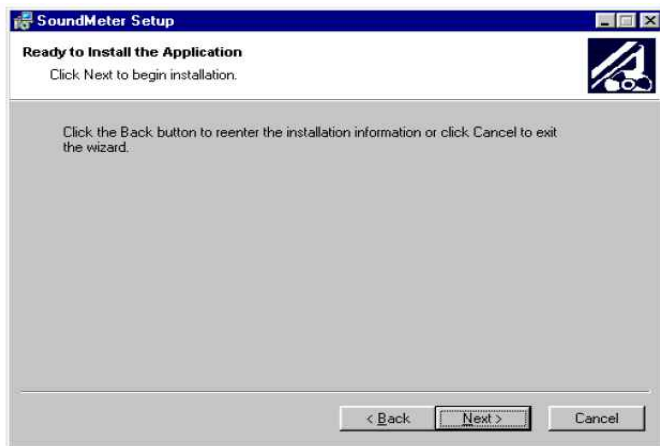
SoundMeter Setup

Ready to Install the Application

Click Next to begin installation.

Click the Back button to reenter the installation information or click Cancel to exit the wizard.

< Back

Next >

Cancel